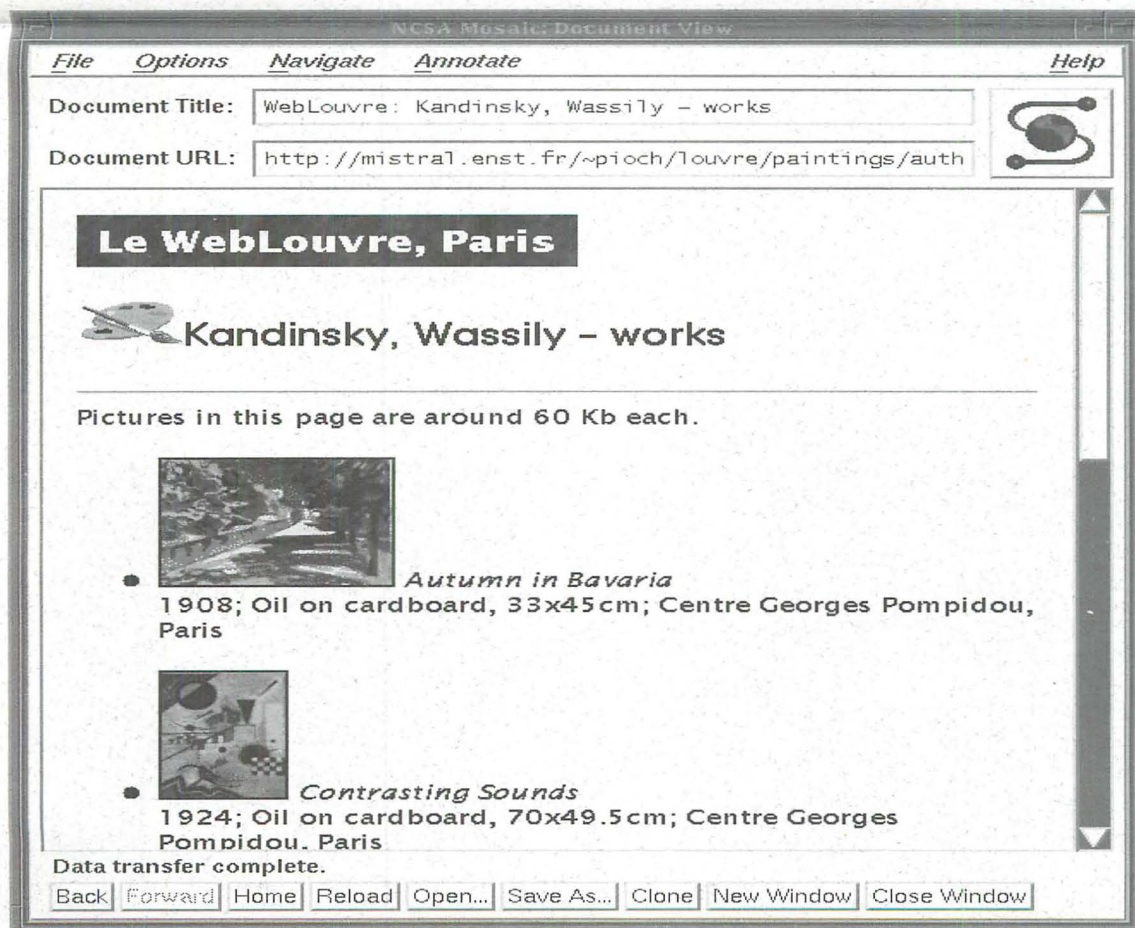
NCSA Mosaic: Document View

File Options Navigate Annotate Help

Document Title: WebLouvre: Kandinsky, Wassily - works

Document URL: http://mistral.enst.fr/~pioch/louvre/paintings/auth

Le WebLouvre, Paris

Kandinsky, Wassily - works

Pictures in this page are around 60 Kb each.

- Autumn in Bavaria
1908; Oil on cardboard, 33x45cm; Centre Georges Pompidou, Paris

- Contrasting Sounds
1924; Oil on cardboard, 70x49.5cm; Centre Georges Pompidou, Paris

Data transfer complete.

Back Forward Home Reload Open... Save As... Clone New Window Close Window